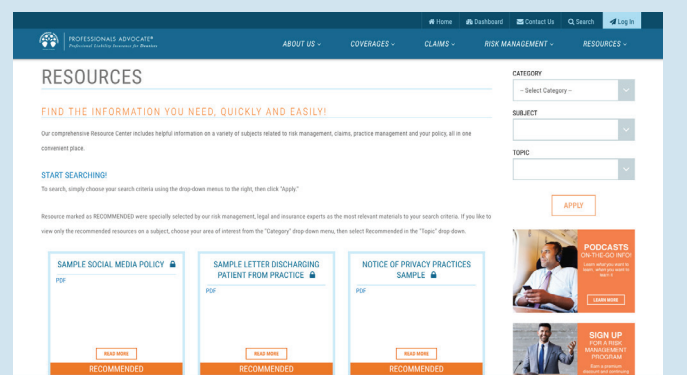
Home Dashboard Contact Us Search Log In

PROFESSIONALS ADVOCATE®
Professional Liability Insurance for Dentists

ABOUT US COVERAGES CLAIMS RISK MANAGEMENT RESOURCES

RESOURCES

FIND THE INFORMATION YOU NEED, QUICKLY AND EASILY!

Our comprehensive Resource Center includes helpful information on a variety of subjects related to risk management, claims, practice management and your policy, all in one convenient place.

START SEARCHING!

To search, simply choose your search criteria using the drop-down menus to the right, then click "Apply."

Resource marked as RECOMMENDED were specially selected by our risk management, legal and insurance experts as the most relevant materials to your search criteria. If you like to view only the recommended resources on a subject, choose your area of interest from the "Category" drop-down menu, then select Recommended in the "Topic" drop-down.

SAMPLE SOCIAL MEDIA POLICY
PDF
READ MORE
RECOMMENDED

SAMPLE LETTER DISCHARGING PATIENT FROM PRACTICE
PDF
READ MORE
RECOMMENDED

NOTICE OF PRIVACY PRACTICES SAMPLE
PDF
READ MORE
RECOMMENDED

CATEGORY
-- Select Category --

SUBJECT

TOPIC

APPLY

PODCASTS
ON-THE-GO INFO!
Learn what you want to learn, when you want to learn it.
LEARN MORE

SIGN UP
FOR A RISK MANAGEMENT PROGRAM
Earn a premium discount and continuing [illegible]